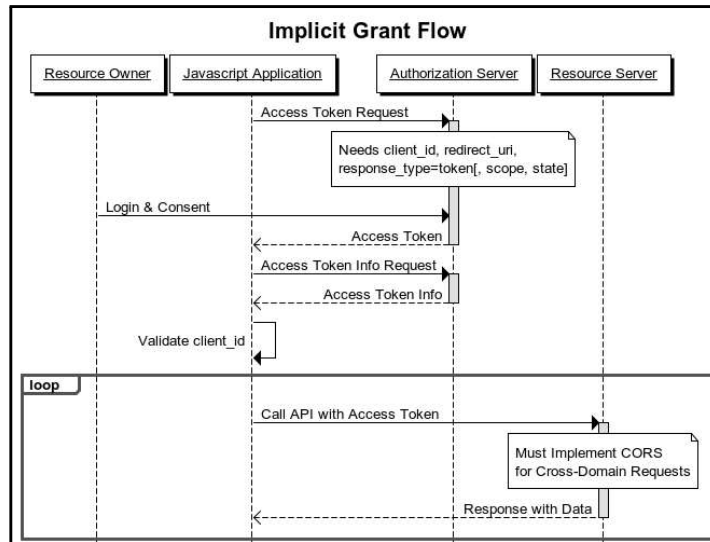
Implicit Grant Flow

Resource Owner

Javascript Application

Authorization Server

Resource Server

Access Token Request

Needs client_id, redirect_uri, response_type=token[, scope, state]

Login & Consent

Access Token

Access Token Info Request

Access Token Info

Validate client_id

loop

Call API with Access Token

Must Implement CORS for Cross-Domain Requests

Response with Data